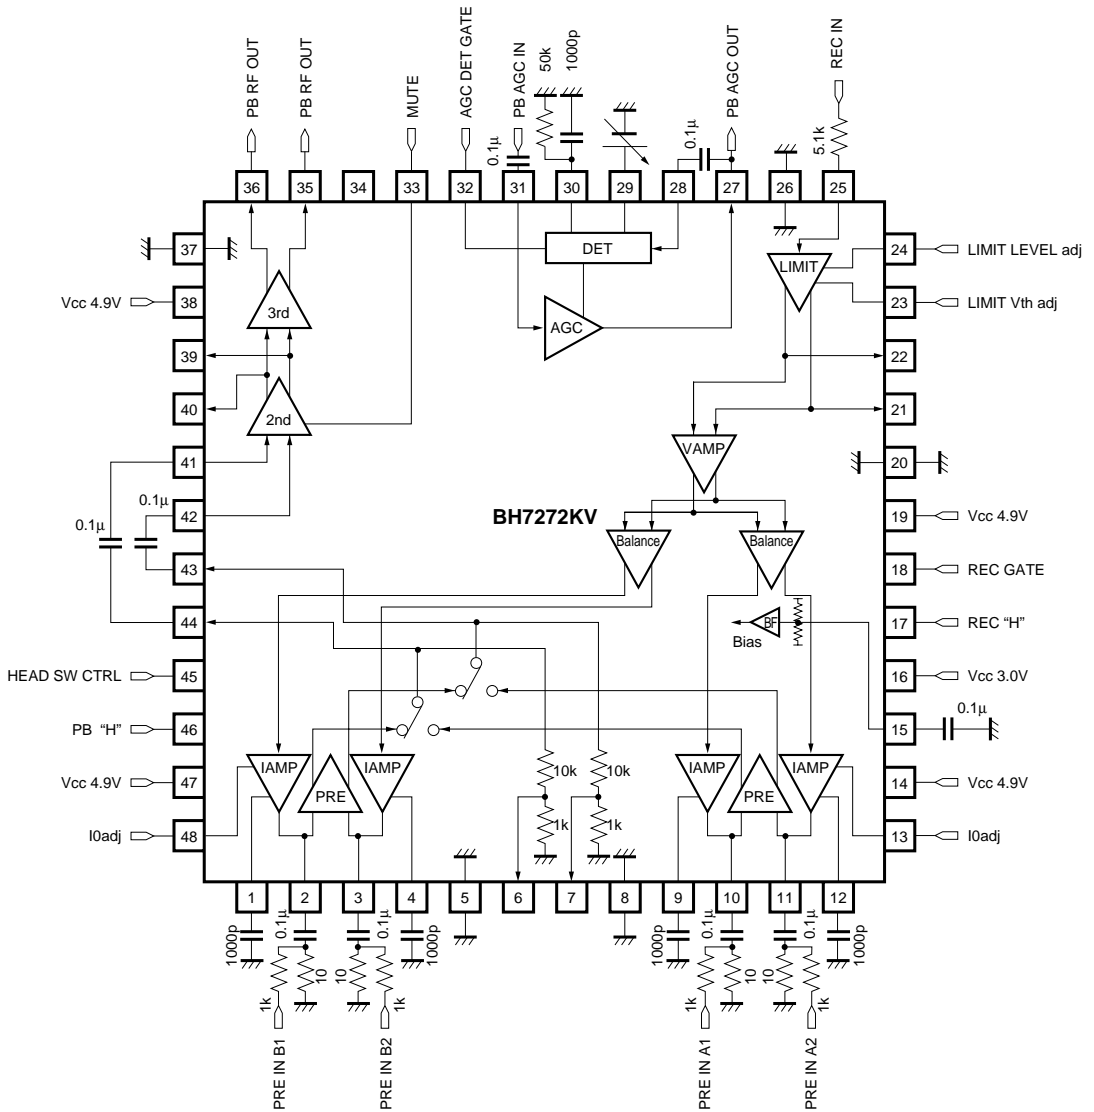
PB RF OUT
PB RF OUT
MUTE
AGC DET GATE
0.1μ
PB AGC IN
50k
1000p
0.1μ
PB AGC OUT
5.1k
REC IN

36
35
34
33
32
31
30
29
28
27
26
25

37
Vcc 4.9V
38
39
40
41
0.1μ
42
0.1μ
43
44
HEAD SW CTRL
45
PB "H"
46
Vcc 4.9V
47
I0adj
48

24
LIMIT LEVEL adj
23
LIMIT Vth adj
22
21
20
19
Vcc 4.9V
18
REC GATE
17
REC "H"
16
Vcc 3.0V
15
0.1μ
14
Vcc 4.9V
13
I0adj

DET
AGC
LIMIT
3rd
2nd
VAMP
BH7272KV
Balance
Balance
BF
Bias
IAMP
PRE
IAMP
10k
10k
1k
1k
IAMP
PRE
IAMP

1
2
3
4
5
6
7
8
9
10
11
12

1000p
0.1μ
10
1k
10
0.1μ
1k
1000p
1000p
0.1μ
1k
10
10
0.1μ
1k
1000p

PRE IN B1
PRE IN B2
PRE IN A1
PRE IN A2